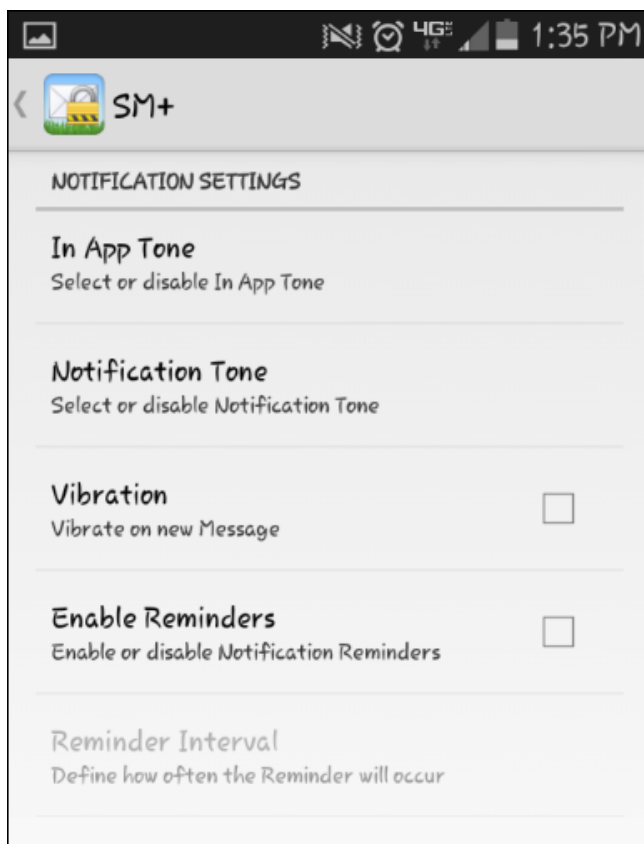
4G 1:35 PM

SM+

NOTIFICATION SETTINGS

In App Tone
Select or disable In App Tone

Notification Tone
Select or disable Notification Tone

Vibration
Vibrate on new Message

Enable Reminders
Enable or disable Notification Reminders

Reminder Interval
Define how often the Reminder will occur